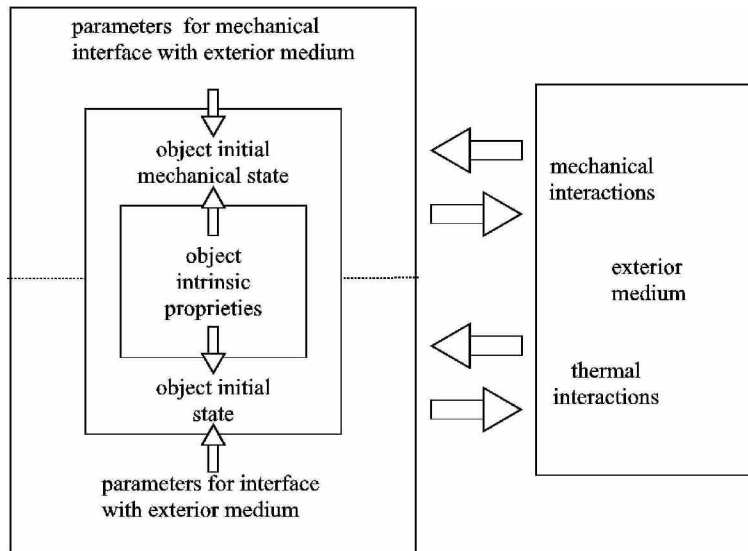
parameters for mechanical interface with exterior medium

object initial mechanical state

object intrinsic proprieties

object initial state

parameters for interface with exterior medium

mechanical interactions

exterior medium

thermal interactions